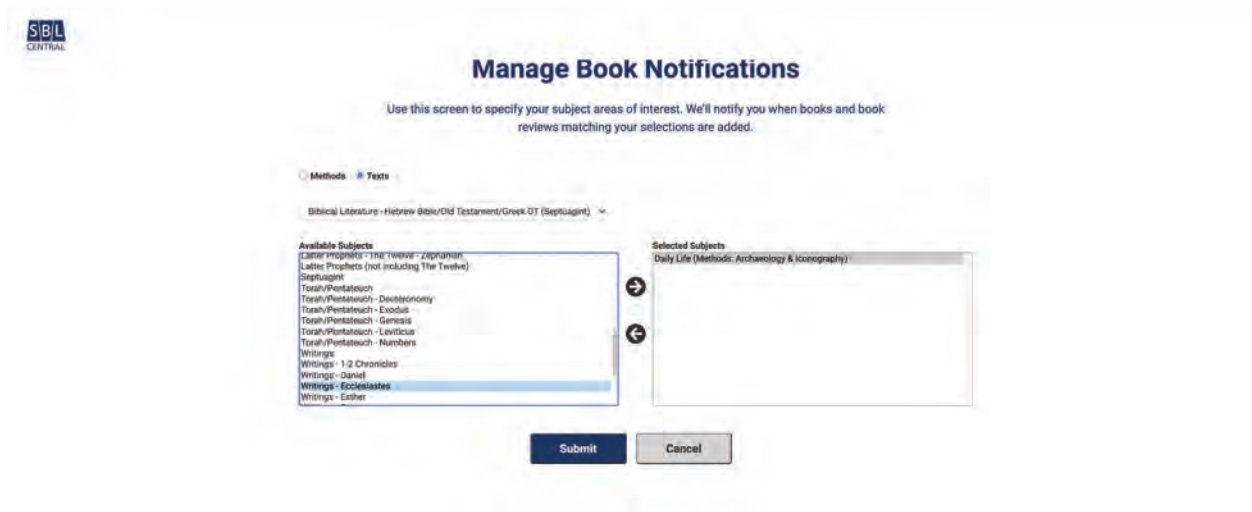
SBL CENTRAL

Manage Book Notifications

Use this screen to specify your subject areas of interest. We'll notify you when books and book reviews matching your selections are added.

Methods Texts

Biblical Literature - Hebrew Bible/Old Testament/Greek OT (Septuagint)

Available Subjects
Latter Prophets - The Twelve - Zephaniah
Latter Prophets (not including The Twelve)
Septuagint
Torah/Pentateuch
Torah/Pentateuch - Deuteronomy
Torah/Pentateuch - Exodus
Torah/Pentateuch - Genesis
Torah/Pentateuch - Leviticus
Torah/Pentateuch - Numbers
Writings
Writings - 1-2 Chronicles
Writings - Daniel
Writings - Ecclesiastes
Writings - Esther

Selected Subjects
Daily Life (Methods: Archaeology & Iconography)

Submit Cancel